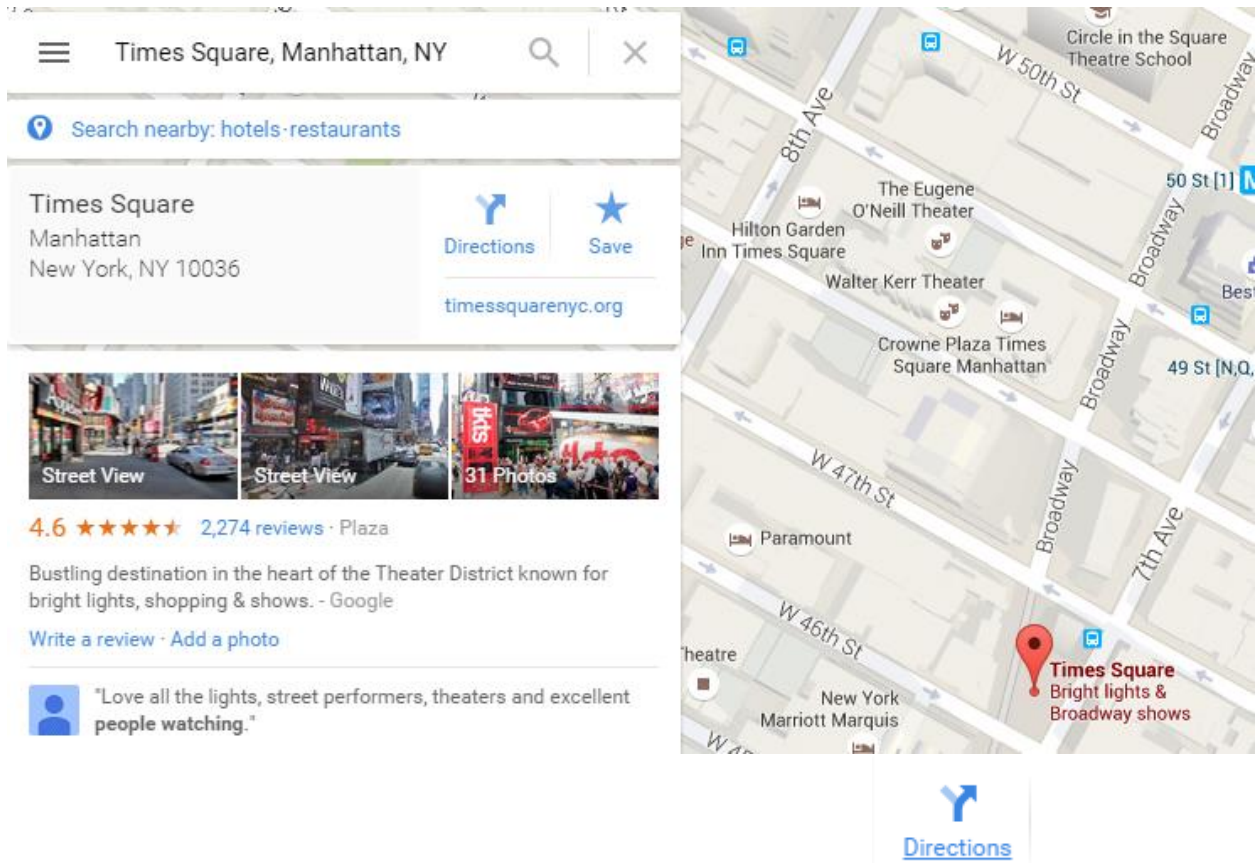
Times Square, Manhattan, NY

Search nearby: hotels·restaurants

Times Square
Manhattan
New York, NY 10036

Directions
Save

timessquarenyc.org

Street View
Street View
31 Photos

4.6 ★★★★★ 2,274 reviews · Plaza

Bustling destination in the heart of the Theater District known for bright lights, shopping & shows. - Google

Write a review · Add a photo

"Love all the lights, street performers, theaters and excellent **people watching**."

Circle in the Square Theatre School
W 50th St
8th Ave
Broadway
50 St [1]
The Eugene O'Neill Theater
Hilton Garden Inn Times Square
Walter Kerr Theater
Crowne Plaza Times Square Manhattan
Broadway
Best
49 St [N,Q,
W 47th St
Broadway
7th Ave
Paramount
W 46th St
Theatre
New York Marriott Marquis
Times Square
Bright lights & Broadway shows
W 4

Directions